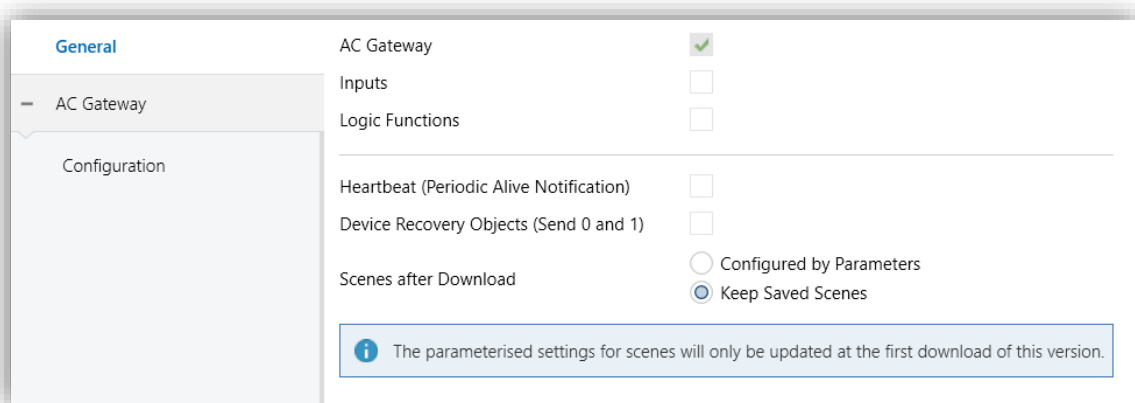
General

– AC Gateway

Configuration

AC Gateway

Inputs

Logic Functions

Heartbeat (Periodic Alive Notification)

Device Recovery Objects (Send 0 and 1)

Scenes after Download

Configured by Parameters

Keep Saved Scenes

The parameterised settings for scenes will only be updated at the first download of this version.